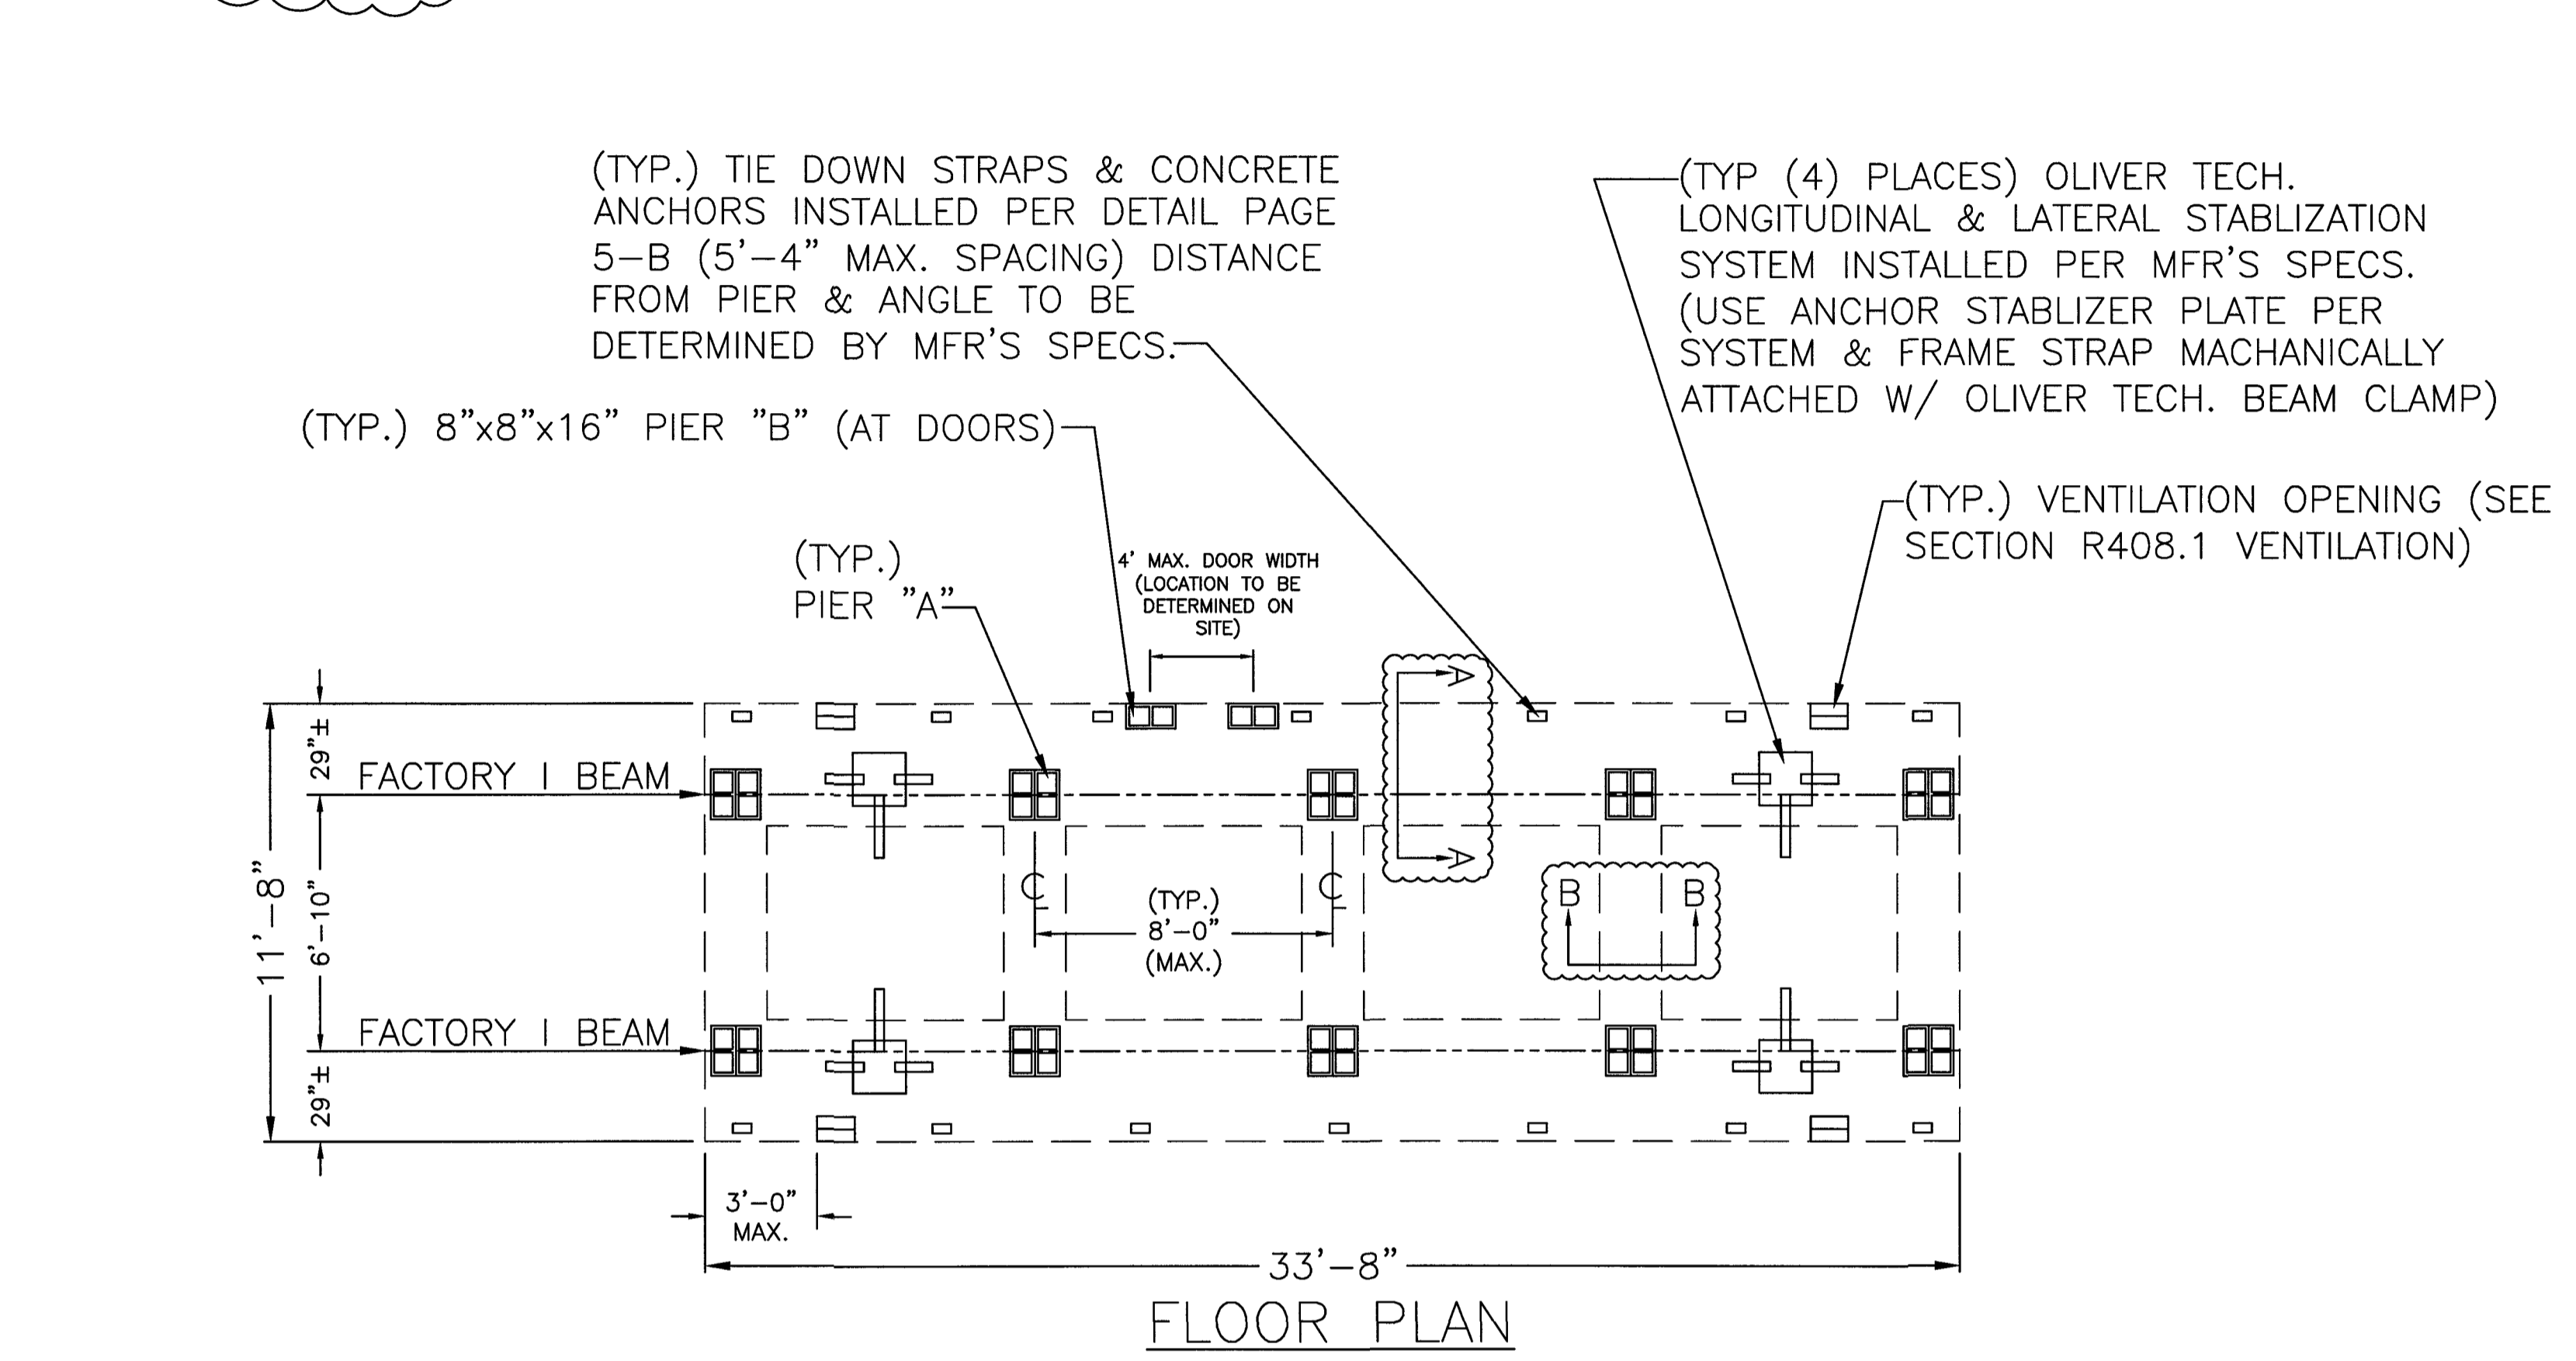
(TYP.) TIE DOWN STRAPS & CONCRETE ANCHORS INSTALLED PER DETAIL PAGE 5–B (5'–4" MAX. SPACING) DISTANCE FROM PIER & ANGLE TO BE DETERMINED BY MFR'S SPECS.

(TYP (4) PLACES) OLIVER TECH. LONGITUDINAL & LATERAL STABLIZATION SYSTEM INSTALLED PER MFR'S SPECS. (USE ANCHOR STABLIZER PLATE PER SYSTEM & FRAME STRAP MACHANICALLY ATTACHED W/ OLIVER TECH. BEAM CLAMP)

(TYP.) 8"x8"x16" PIER "B" (AT DOORS)

(TYP.) VENTILATION OPENING (SEE SECTION R408.1 VENTILATION)

(TYP.) PIER "A"

4' MAX. DOOR WIDTH (LOCATION TO BE DETERMINED ON SITE)

A

A

FACTORY I BEAM

FACTORY I BEAM

29"±

6'–10"

29"±

11'–8"

C

C

(TYP.) 8'–0" (MAX.)

B

B

3'–0" MAX.

33'–8"

FLOOR PLAN